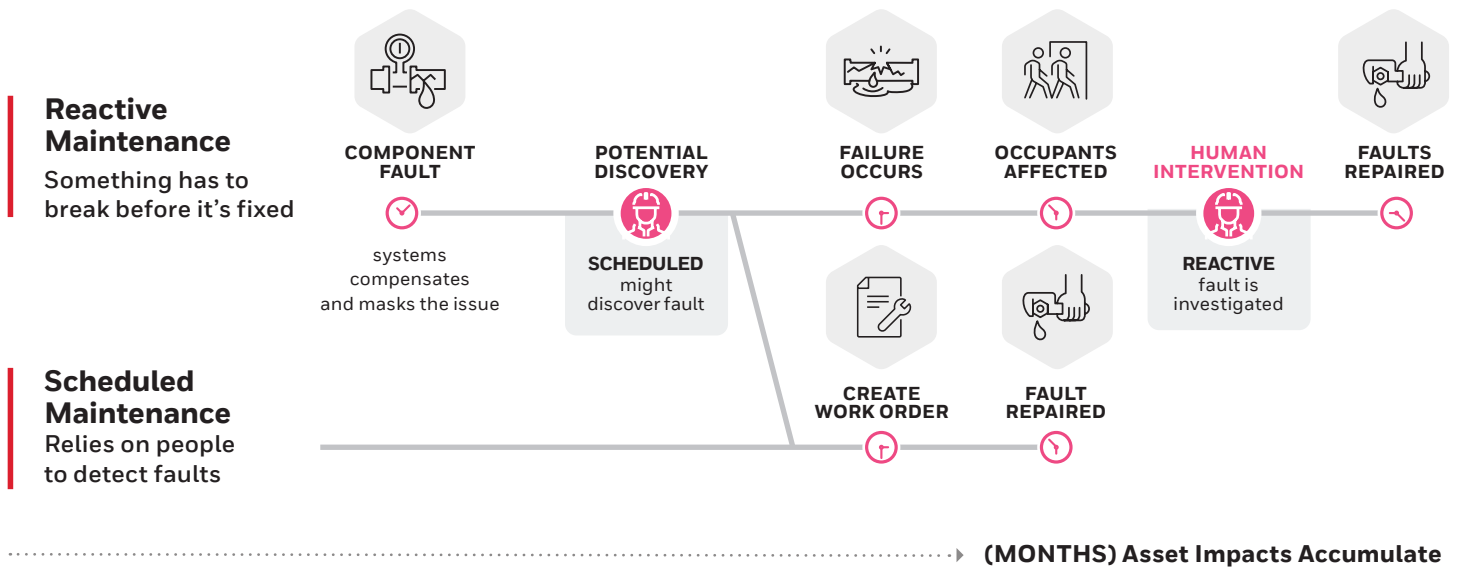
Reactive Maintenance
Something has to break before it's fixed

COMPONENT FAULT

systems compensates and masks the issue

POTENTIAL DISCOVERY

SCHEDULED
might discover fault

FAILURE OCCURS

OCCUPANTS AFFECTED

HUMAN INTERVENTION

REACTIVE
fault is investigated

FAULTS REPAIRED

Scheduled Maintenance
Relies on people to detect faults

CREATE WORK ORDER

FAULT REPAIRED

(MONTHS) Asset Impacts Accumulate